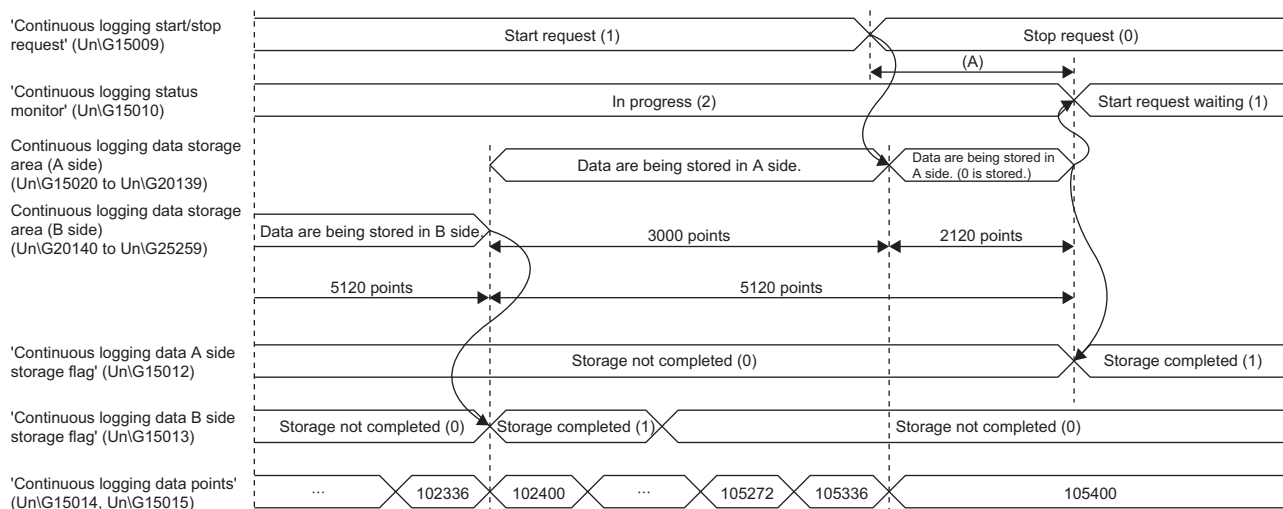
'Continuous logging start/stop request' (Un\G15009)

Start request (1)

Stop request (0)

(A)

'Continuous logging status monitor' (Un\G15010)

In progress (2)

Start request waiting (1)

Continuous logging data storage area (A side) (Un\G15020 to Un\G20139)

Data are being stored in A side.

Data are being stored in A side. (0 is stored.)

Continuous logging data storage area (B side) (Un\G20140 to Un\G25259)

Data are being stored in B side.

3000 points

2120 points

5120 points

5120 points

'Continuous logging data A side storage flag' (Un\G15012)

Storage not completed (0)

Storage completed (1)

'Continuous logging data B side storage flag' (Un\G15013)

Storage not completed (0)

Storage completed (1)

Storage not completed (0)

'Continuous logging data points' (Un\G15014, Un\G15015)

...

102336

102400

...

105272

105336

105400